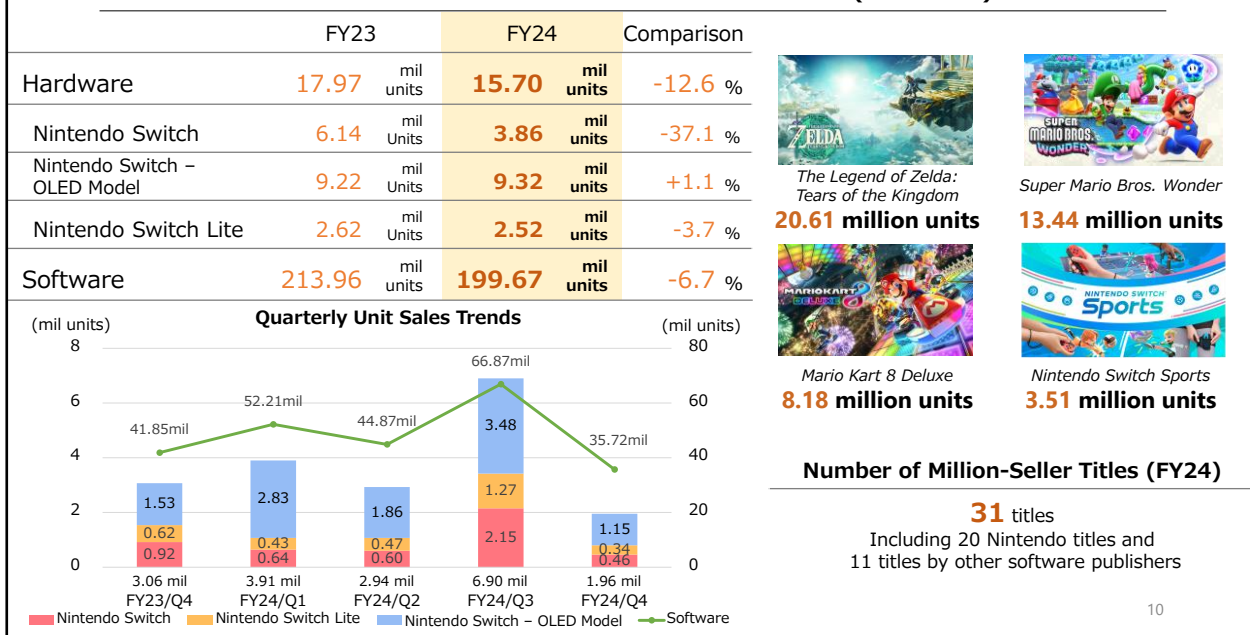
| | FY23 | | FY24 | | Comparison | |
|---|---|---|---|---|---|---|
| Hardware | 17.97 | mil units | 15.70 | mil units | -12.6 | % |
| Nintendo Switch | 6.14 | mil Units | 3.86 | mil units | -37.1 | % |
| Nintendo Switch – OLED Model | 9.22 | mil Units | 9.32 | mil units | +1.1 | % |
| Nintendo Switch Lite | 2.62 | mil Units | 2.52 | mil units | -3.7 | % |
| Software | 213.96 | mil units | 199.67 | mil units | -6.7 | % |

Quarterly Unit Sales Trends

(mil units) (mil units)

8 6 4 2 0

80 60 40 20 0

41.85mil 52.21mil 44.87mil 66.87mil 35.72mil

1.53 0.62 0.92
2.83 0.43 0.64
1.86 0.47 0.60
3.48 1.27 2.15
1.15 0.34 0.46

3.06 mil FY23/Q4
3.91 mil FY24/Q1
2.94 mil FY24/Q2
6.90 mil FY24/Q3
1.96 mil FY24/Q4

Nintendo Switch Nintendo Switch Lite Nintendo Switch – OLED Model Software

ZELDA
The Legend of Zelda: Tears of the Kingdom
20.61 million units

SUPER MARIO BROS. WONDER
Super Mario Bros. Wonder
13.44 million units

MARIO KART 8 DELUXE
Mario Kart 8 Deluxe
8.18 million units

NINTENDO SWITCH Sports
Nintendo Switch Sports
3.51 million units

Number of Million-Seller Titles (FY24)

31 titles
Including 20 Nintendo titles and
11 titles by other software publishers

10